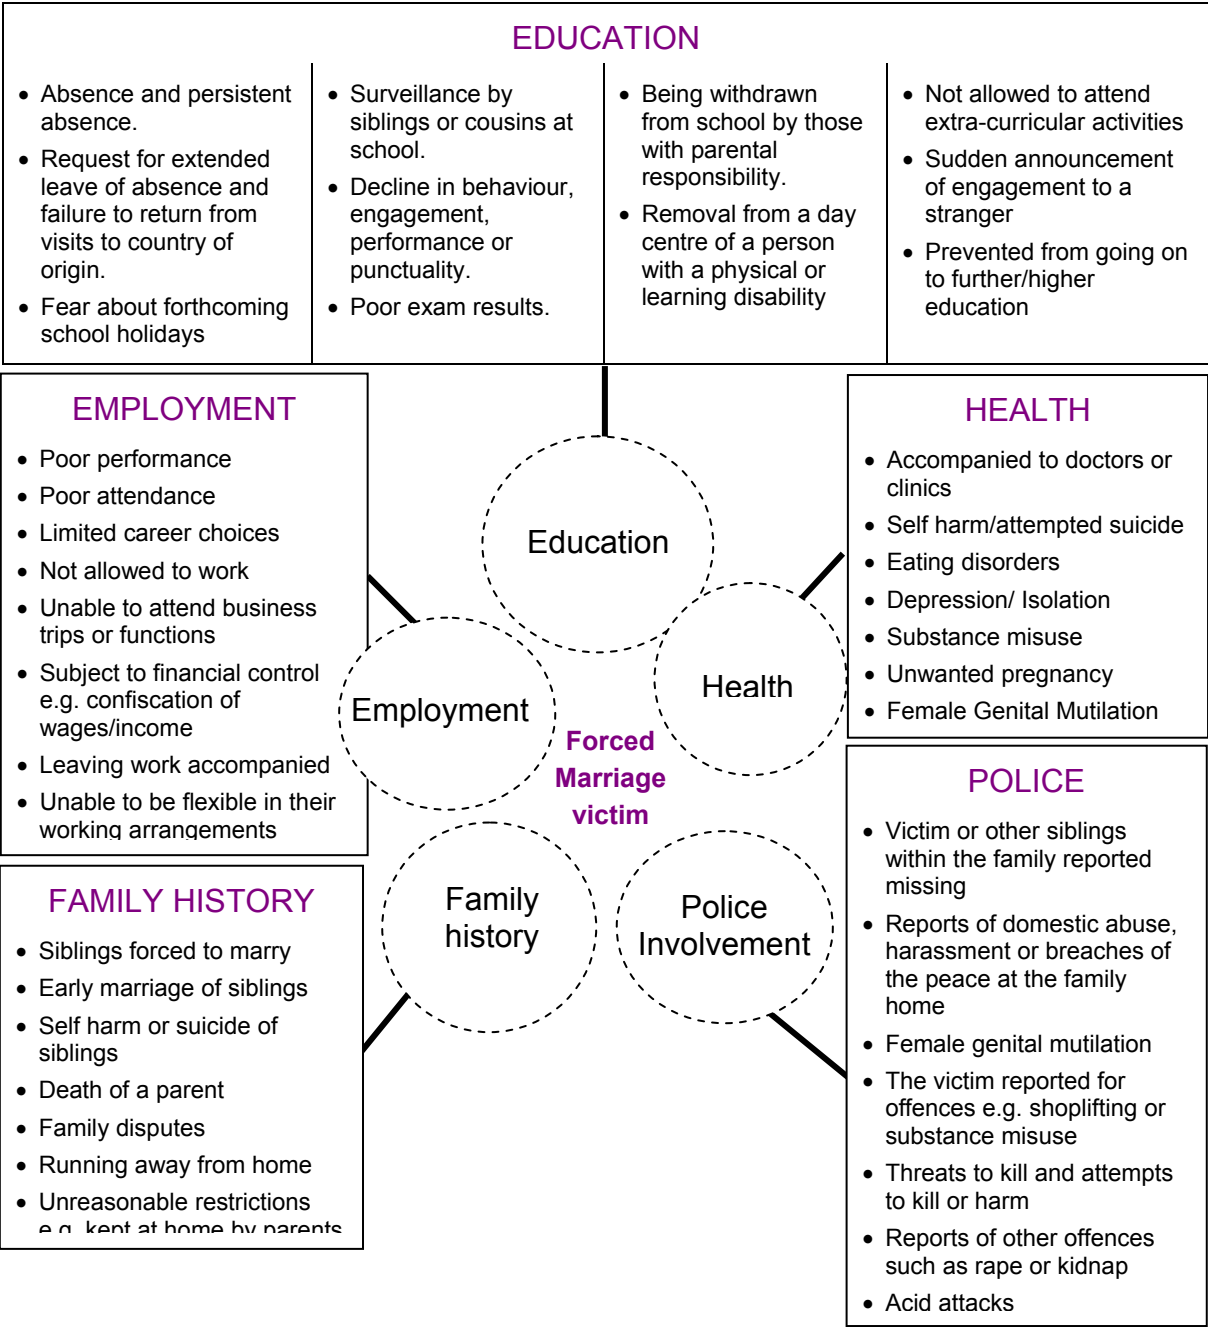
EDUCATION

- Absence and persistent absence.
- Request for extended leave of absence and failure to return from visits to country of origin.
- Fear about forthcoming school holidays

- Surveillance by siblings or cousins at school.
- Decline in behaviour, engagement, performance or punctuality.
- Poor exam results.

- Being withdrawn from school by those with parental responsibility.
- Removal from a day centre of a person with a physical or learning disability

- Not allowed to attend extra-curricular activities
- Sudden announcement of engagement to a stranger
- Prevented from going on to further/higher education

EMPLOYMENT

- Poor performance
- Poor attendance
- Limited career choices
- Not allowed to work
- Unable to attend business trips or functions
- Subject to financial control e.g. confiscation of wages/income
- Leaving work accompanied
- Unable to be flexible in their working arrangements

HEALTH

- Accompanied to doctors or clinics
- Self harm/attempted suicide
- Eating disorders
- Depression/ Isolation
- Substance misuse
- Unwanted pregnancy
- Female Genital Mutilation

Education

Employment

Health

Forced Marriage victim

Family history

Police Involvement

FAMILY HISTORY

- Siblings forced to marry
- Early marriage of siblings
- Self harm or suicide of siblings
- Death of a parent
- Family disputes
- Running away from home
- Unreasonable restrictions e.g. kept at home by parents

POLICE

- Victim or other siblings within the family reported missing
- Reports of domestic abuse, harassment or breaches of the peace at the family home
- Female genital mutilation
- The victim reported for offences e.g. shoplifting or substance misuse
- Threats to kill and attempts to kill or harm
- Reports of other offences such as rape or kidnap
- Acid attacks